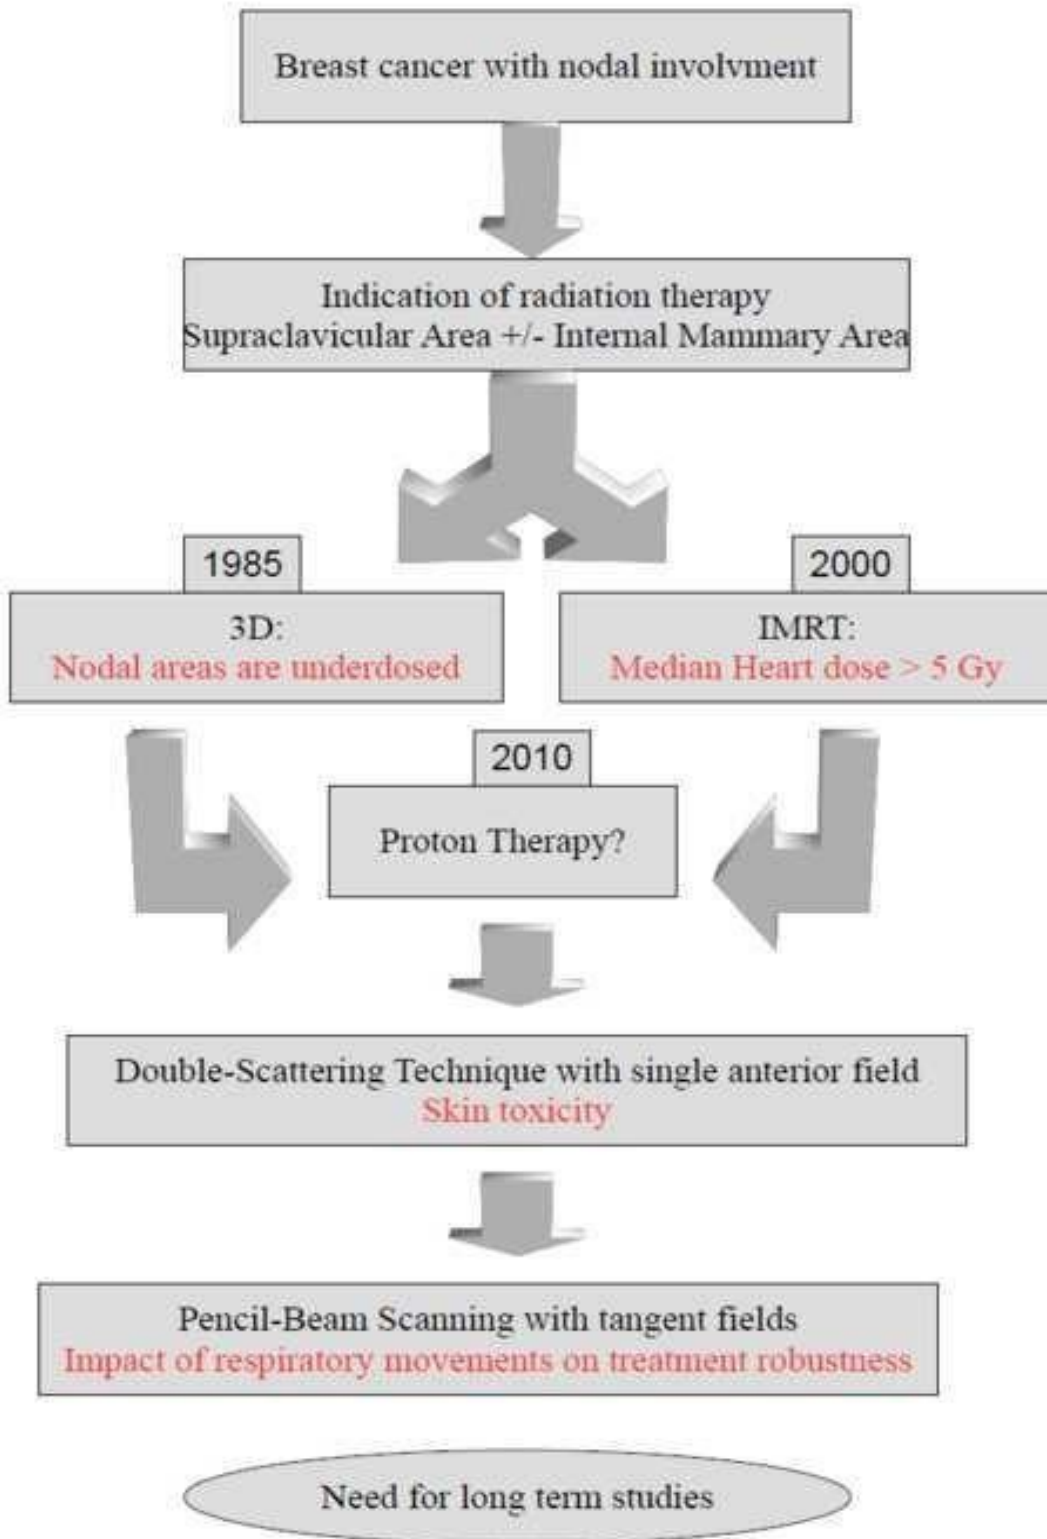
Breast cancer with nodal involvment

Indication of radiation therapy
Supraclavicular Area +/- Internal Mammary Area

1985

3D:
Nodal areas are underdosed

2000

IMRT:
Median Heart dose > 5 Gy

2010

Proton Therapy?

Double-Scattering Technique with single anterior field
Skin toxicity

Pencil-Beam Scanning with tangent fields
Impact of respiratory movements on treatment robustness

Need for long term studies